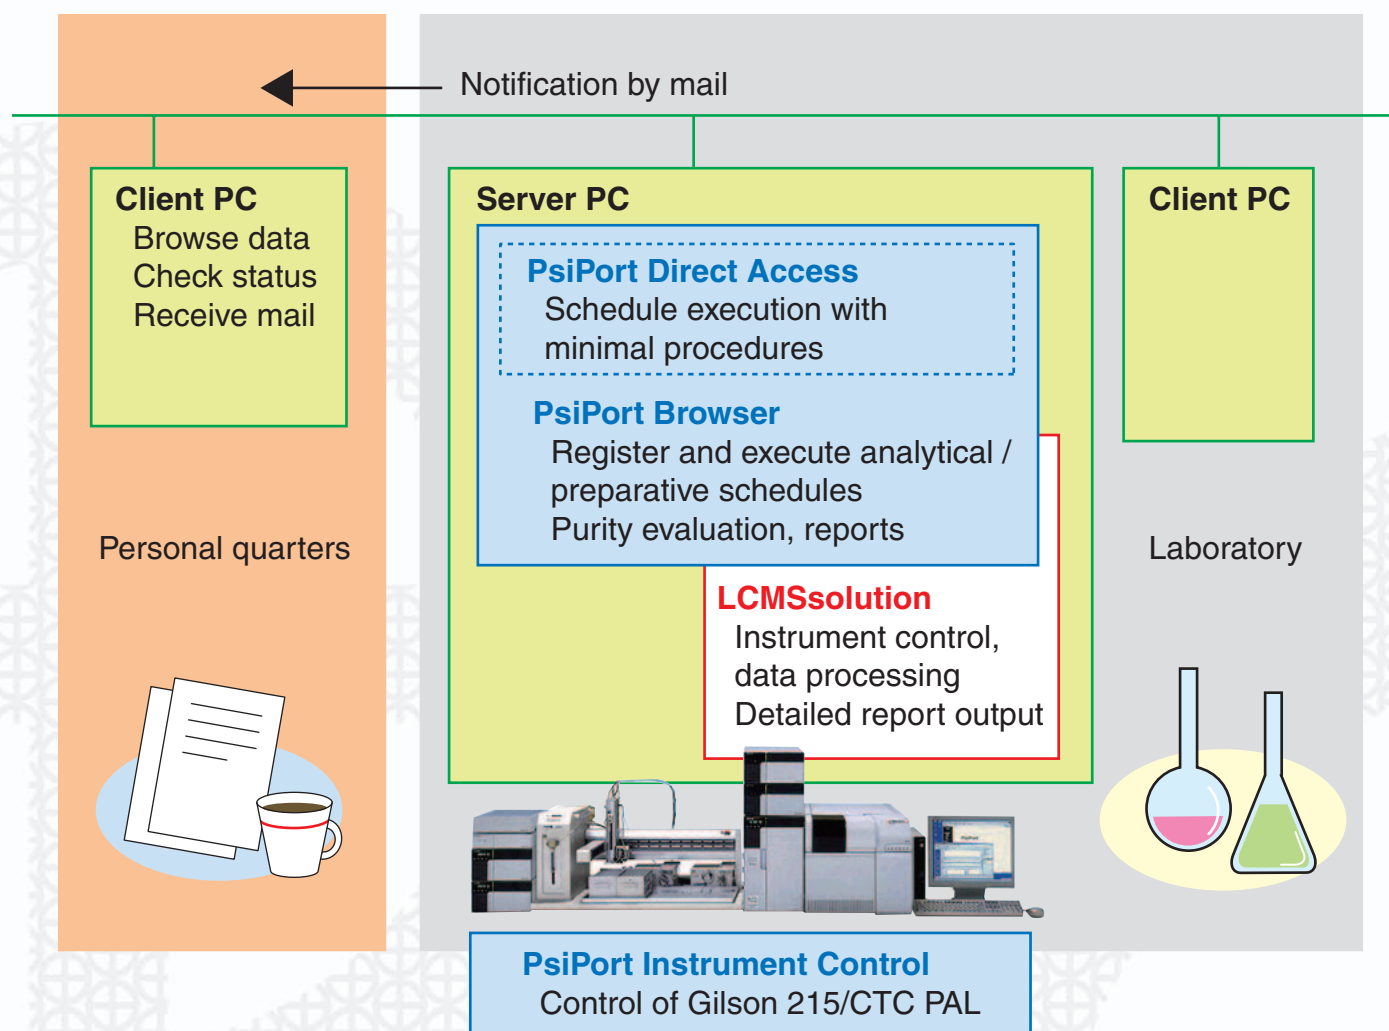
Notification by mail

Client PC
Browse data
Check status
Receive mail

Personal quarters

Server PC

PsiPort Direct Access
Schedule execution with minimal procedures

PsiPort Browser
Register and execute analytical / preparative schedules
Purity evaluation, reports

LCMSsolution
Instrument control, data processing
Detailed report output

Client PC

Laboratory

PsiPort Instrument Control
Control of Gilson 215/CTC PAL